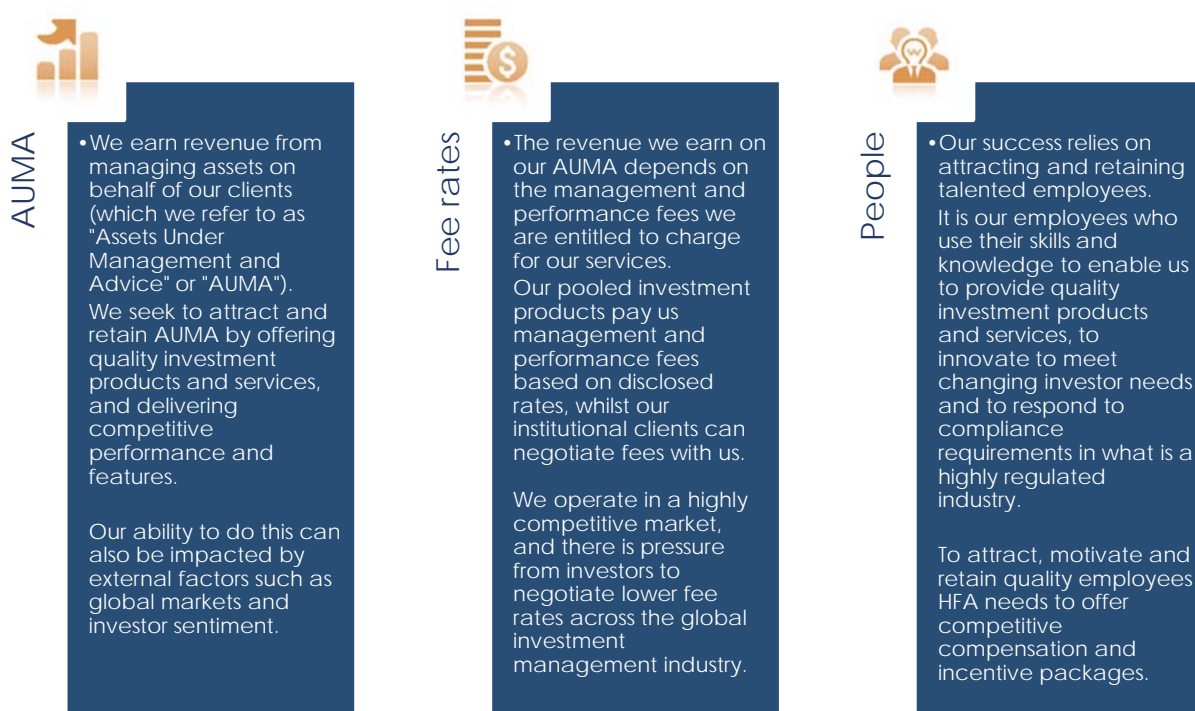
AUMA

• We earn revenue from managing assets on behalf of our clients (which we refer to as "Assets Under Management and Advice" or "AUMA"). We seek to attract and retain AUMA by offering quality investment products and services, and delivering competitive performance and features.

Our ability to do this can also be impacted by external factors such as global markets and investor sentiment.

Fee rates

• The revenue we earn on our AUMA depends on the management and performance fees we are entitled to charge for our services. Our pooled investment products pay us management and performance fees based on disclosed rates, whilst our institutional clients can negotiate fees with us.

We operate in a highly competitive market, and there is pressure from investors to negotiate lower fee rates across the global investment management industry.

People

• Our success relies on attracting and retaining talented employees. It is our employees who use their skills and knowledge to enable us to provide quality investment products and services, to innovate to meet changing investor needs and to respond to compliance requirements in what is a highly regulated industry.

To attract, motivate and retain quality employees HFA needs to offer competitive compensation and incentive packages.